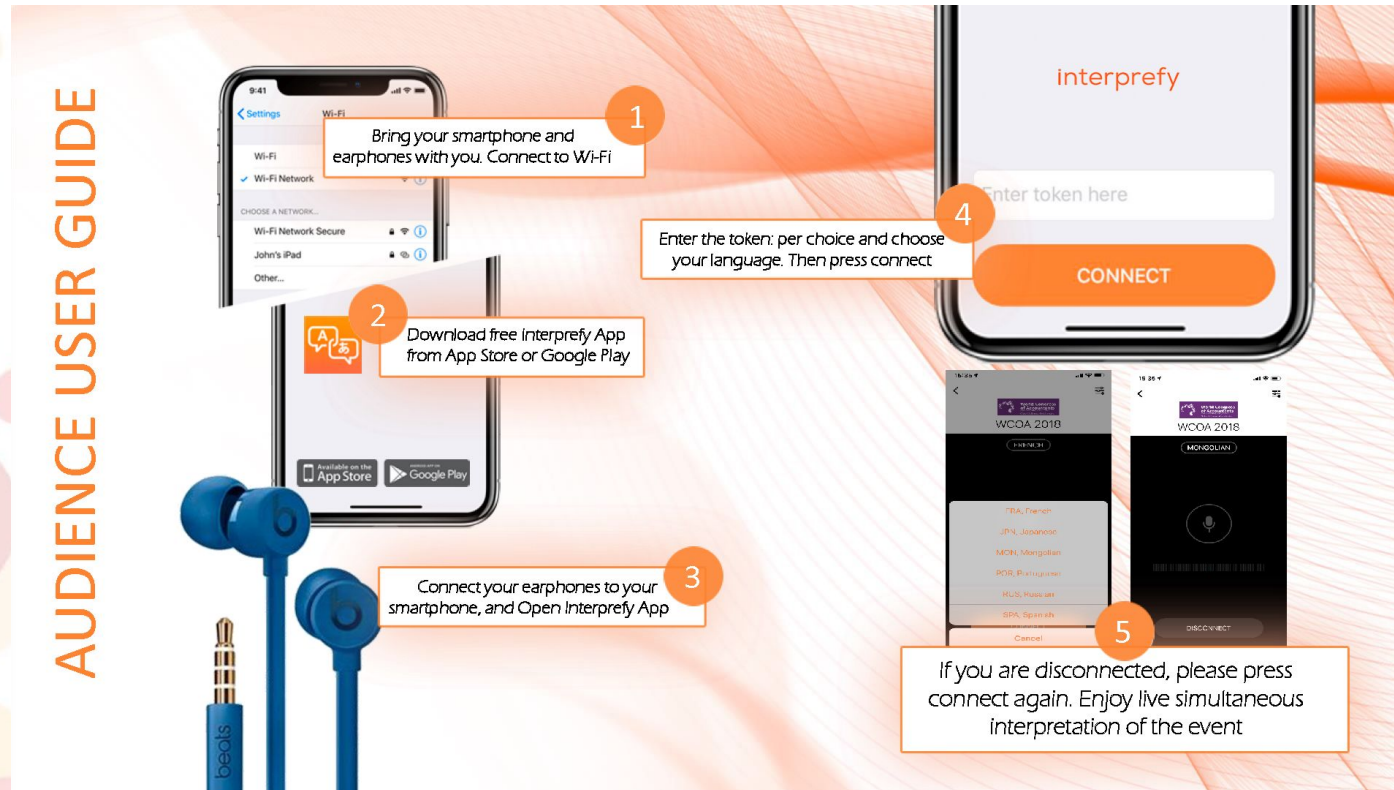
AUDIENCE USER GUIDE

9:41

Settings Wi-Fi

Wi-Fi

Wi-Fi Network

CHOOSE A NETWORK...

Wi-Fi Network Secure

John's iPad

Other...

1

Bring your smartphone and earphones with you. Connect to Wi-Fi

2

Download free Interprefy App from App Store or Google Play

Available on the App Store

Google Play

3

Connect your earphones to your smartphone, and Open Interprefy App

beats

interprefy

Enter token here

CONNECT

4

Enter the token: per choice and choose your language. Then press connect

WCOA 2018

FRENCH

FRA, French

JPN, Japanese

MON, Mongolian

POR, Portuguese

RUS, Russian

SPA, Spanish

Cancel

WCOA 2018

MONGOLIAN

DISCONNECT

5

If you are disconnected, please press connect again. Enjoy live simultaneous interpretation of the event